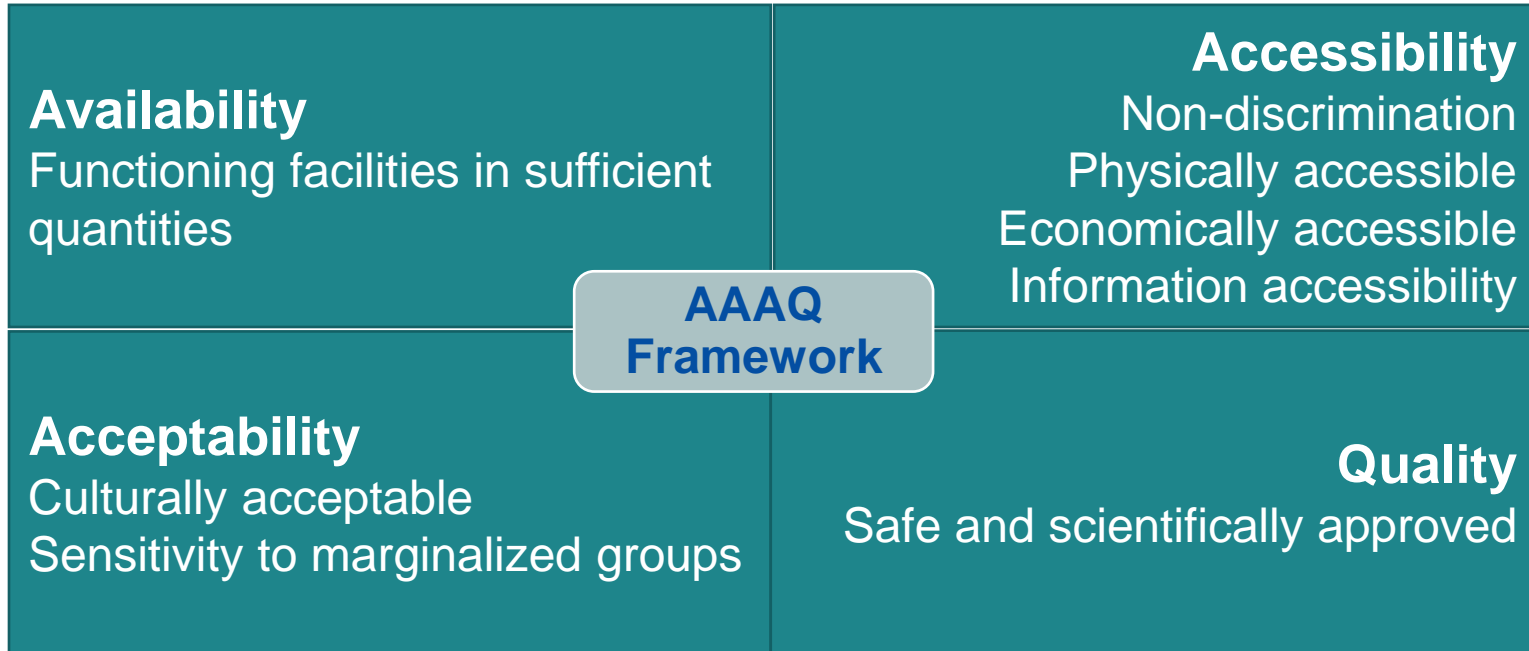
Availability
Functioning facilities in sufficient quantities

Accessibility
Non-discrimination
Physically accessible
Economically accessible
Information accessibility

AAAQ Framework

Acceptability
Culturally acceptable
Sensitivity to marginalized groups

Quality
Safe and scientifically approved